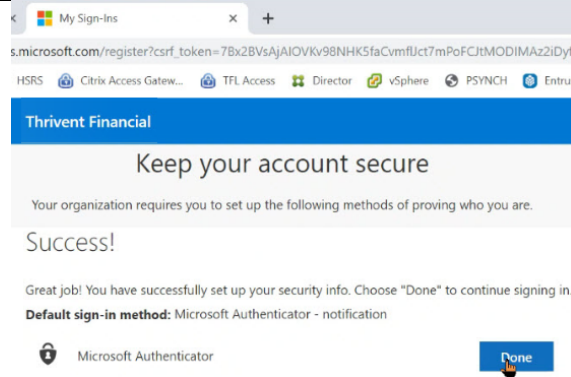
My Sign-Ins ×  +

s.microsoft.com/register?csrf_token=7Bx2BVsAjAIOVKv98NHK5faCvmfUct7mPoFCJtMODIMAz2iDy

HSRS  Citrix Access Gatew...  TFL Access  Director  vSphere  PSYNCH  Entru

Thrivent Financial

Keep your account secure

Your organization requires you to set up the following methods of proving who you are.

Success!

Great job! You have successfully set up your security info. Choose "Done" to continue signing in.

**Default sign-in method:** Microsoft Authenticator - notification

Microsoft Authenticator

Done